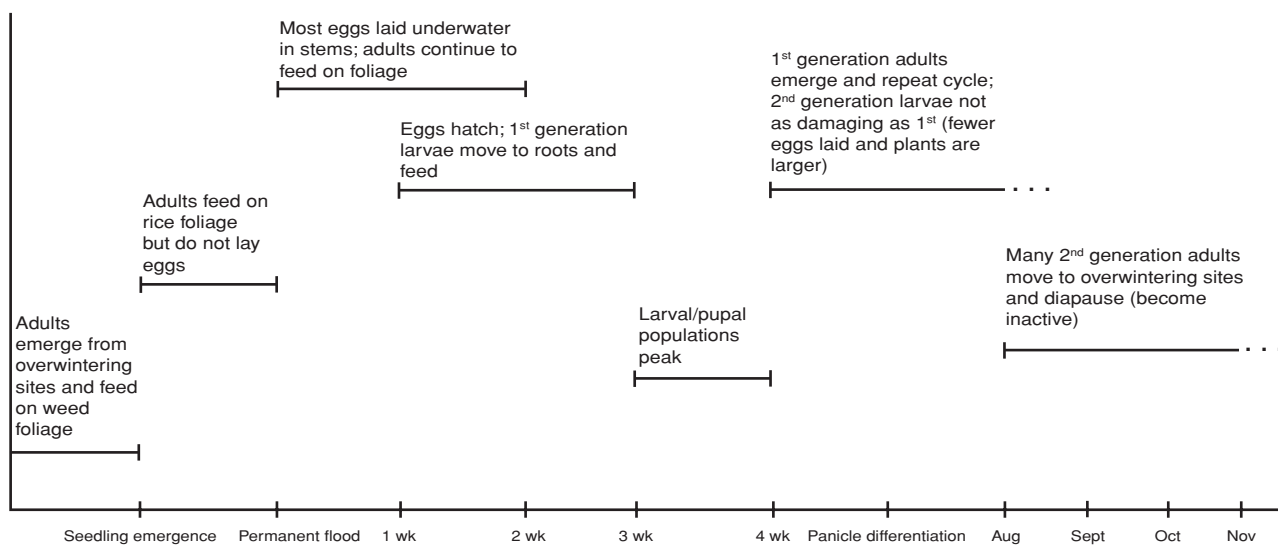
Most eggs laid underwater in stems; adults continue to feed on foliage

1$^{st}$ generation adults emerge and repeat cycle; 2$^{nd}$ generation larvae not as damaging as 1$^{st}$ (fewer eggs laid and plants are larger)

Eggs hatch; 1$^{st}$ generation larvae move to roots and feed

Adults feed on rice foliage but do not lay eggs

Many 2$^{nd}$ generation adults move to overwintering sites and diapause (become inactive)

Adults emerge from overwintering sites and feed on weed foliage

Larval/pupal populations peak

Seedling emergence Permanent flood 1 wk 2 wk 3 wk 4 wk Panicle differentiation Aug Sept Oct Nov